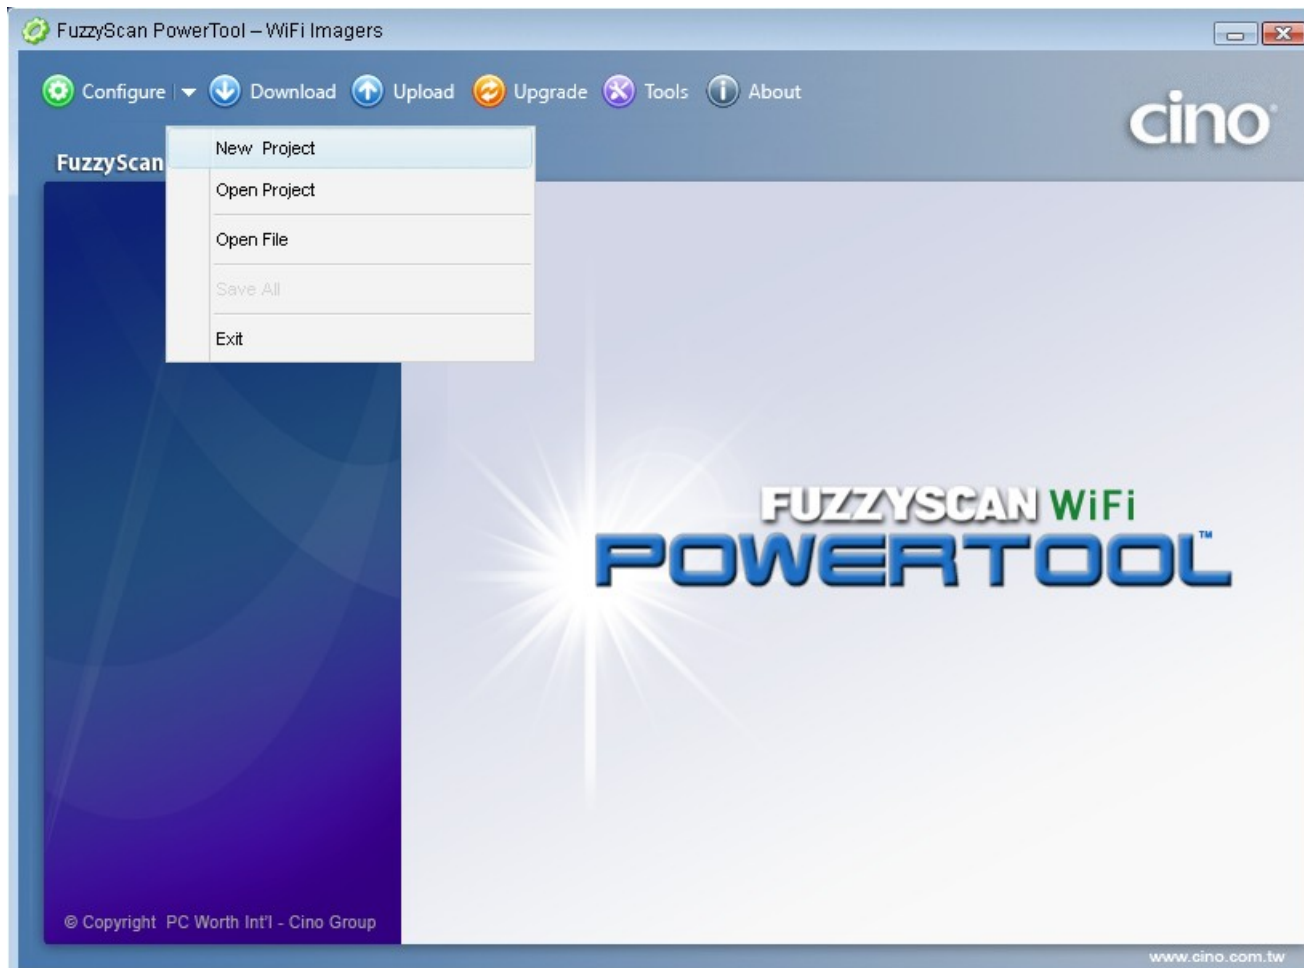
FuzzyScan PowerTool – WiFi Imagers

Configure Download Upload Upgrade Tools About

cino

FuzzyScan

New Project
Open Project
Open File
Save All
Exit

FUZZYSCAN WiFi
POWERTOOL™

© Copyright PC Worth Int'l - Cino Group

www.cino.com.tw